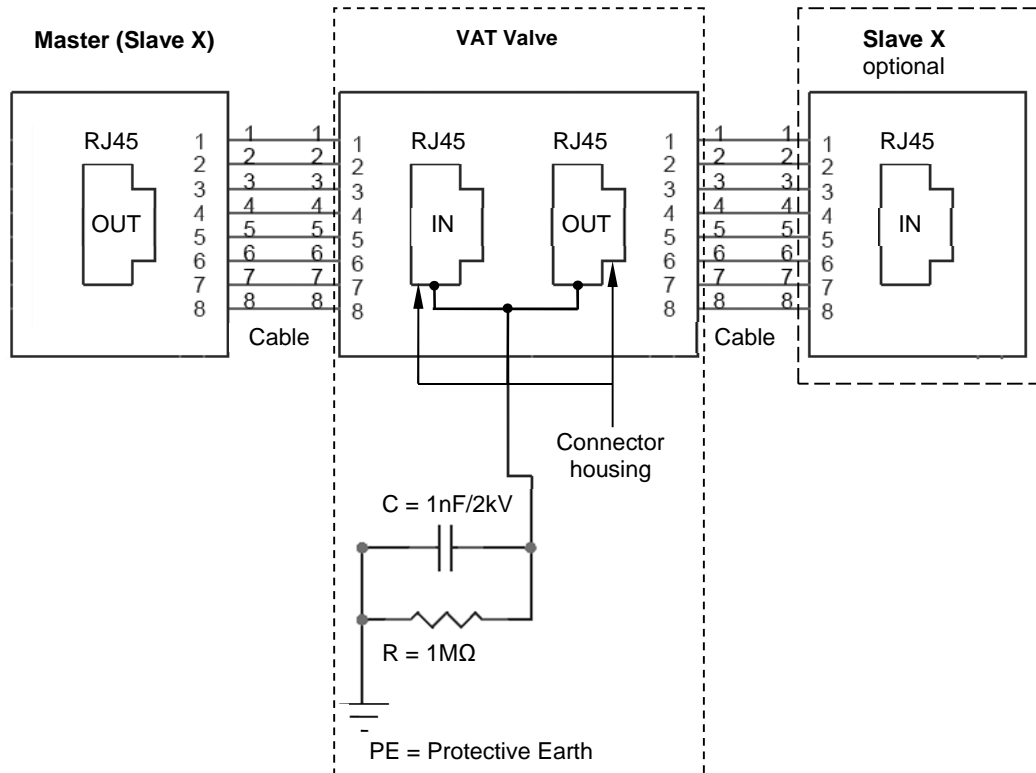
Master (Slave X)

VAT Valve

Slave X
optional

RJ45
OUT
1
2
3
4
5
6
7
8

1 1
2 2
3 3
4 4
5 5
6 6
7 7
8 8

Cable

1
2
3
4
5
6
7
8
RJ45
IN
RJ45
OUT
1
2
3
4
5
6
7
8

1 1
2 2
3 3
4 4
5 5
6 6
7 7
8 8

Cable

1
2
3
4
5
6
7
8
RJ45
IN

Connector housing

C = 1nF/2kV

R = 1MΩ

PE = Protective Earth